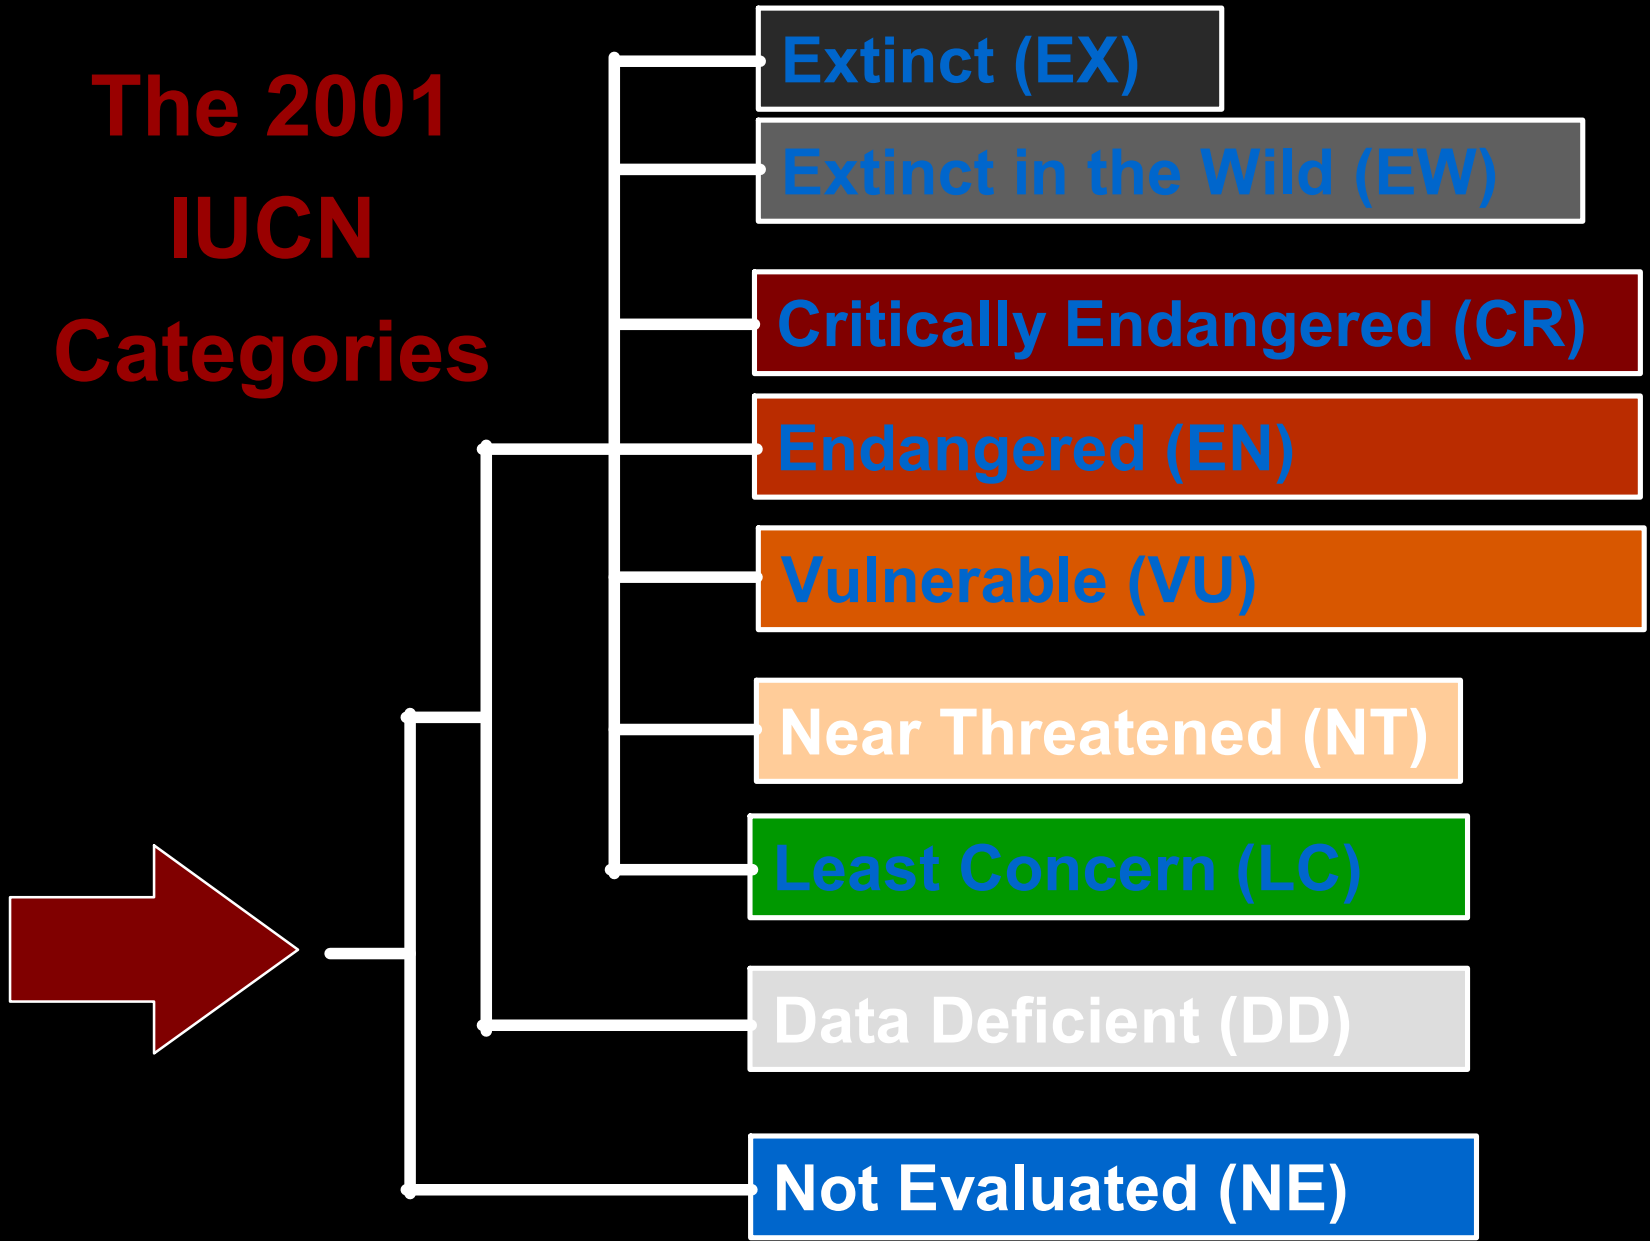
The 2001 IUCN Categories

Extinct (EX)

Extinct in the Wild (EW)

Critically Endangered (CR)

Endangered (EN)

Vulnerable (VU)

Near Threatened (NT)

Least Concern (LC)

Data Deficient (DD)

Not Evaluated (NE)